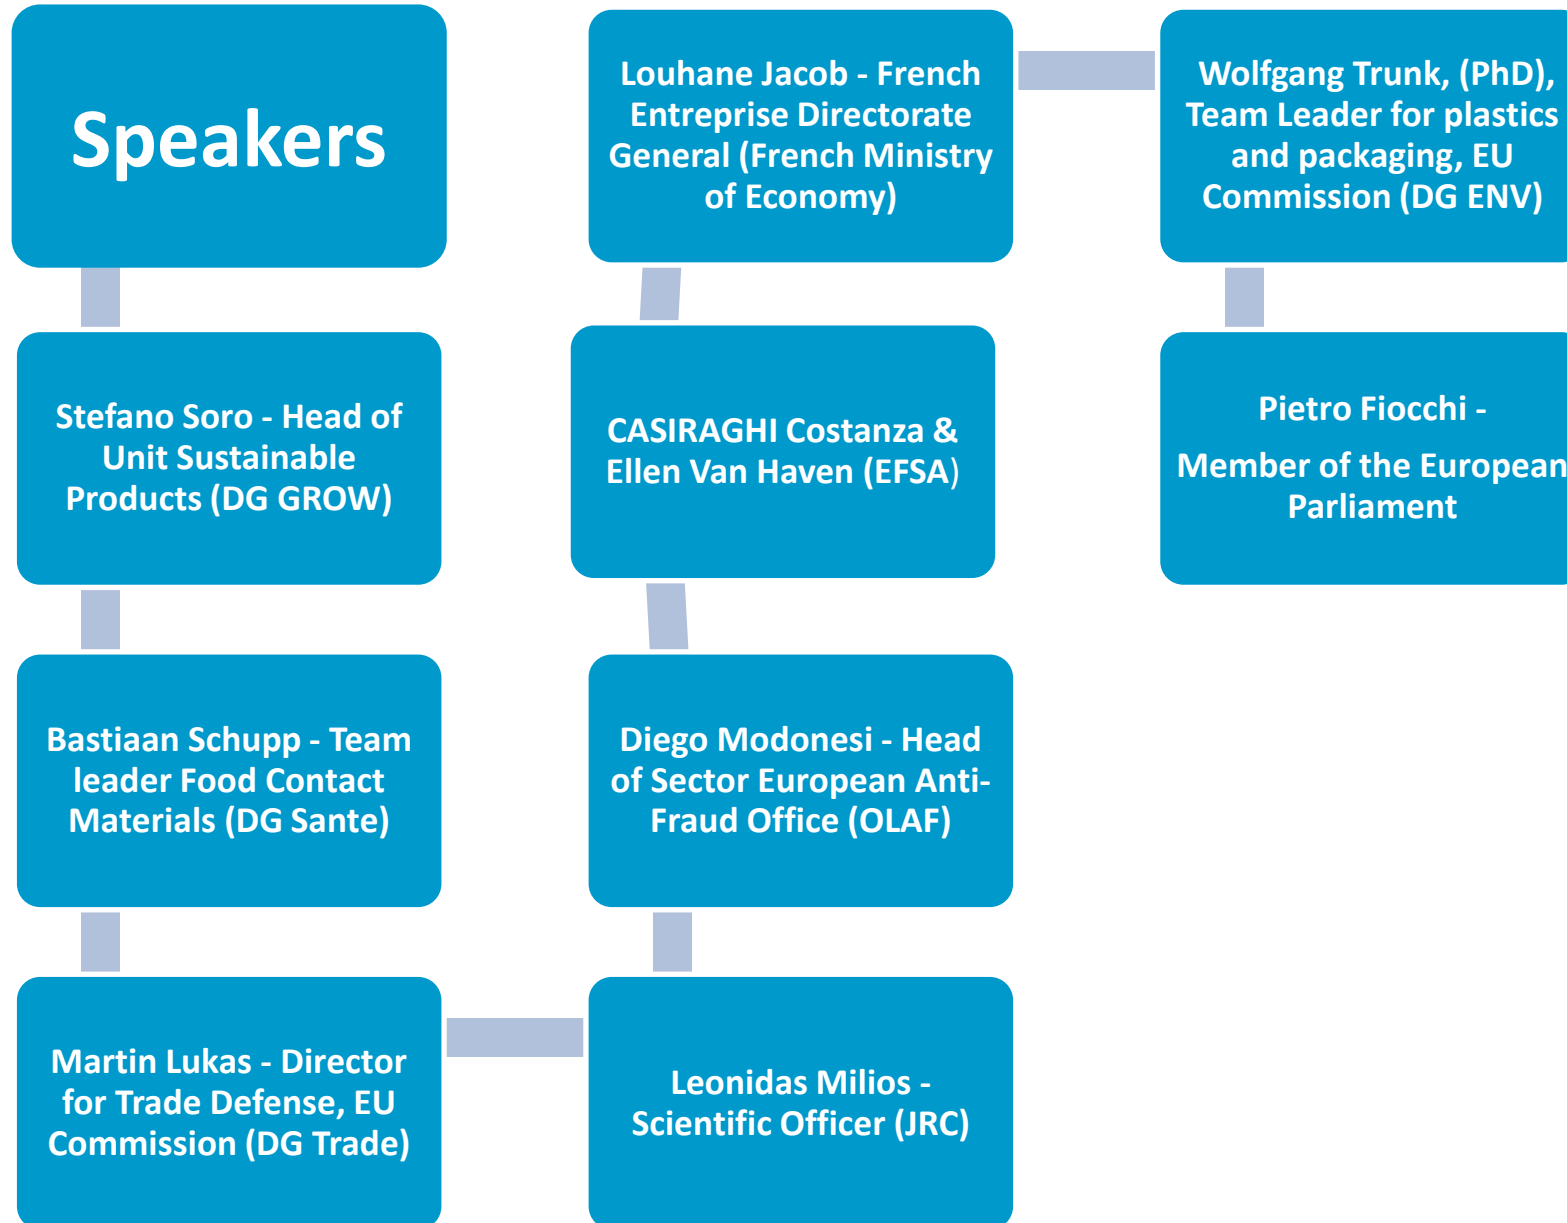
Speakers

Stefano Soro - Head of Unit Sustainable Products (DG GROW)

Bastiaan Schupp - Team leader Food Contact Materials (DG Sante)

Martin Lukas - Director for Trade Defense, EU Commission (DG Trade)

Leonidas Milios - Scientific Officer (JRC)

Diego Modonesi - Head of Sector European Anti-Fraud Office (OLAF)

CASIRAGHI Costanza & Ellen Van Haven (EFSA)

Louhane Jacob - French Entreprise Directorate General (French Ministry of Economy)

Wolfgang Trunk, (PhD), Team Leader for plastics and packaging, EU Commission (DG ENV)

Pietro Fiocchi -

Member of the European Parliament